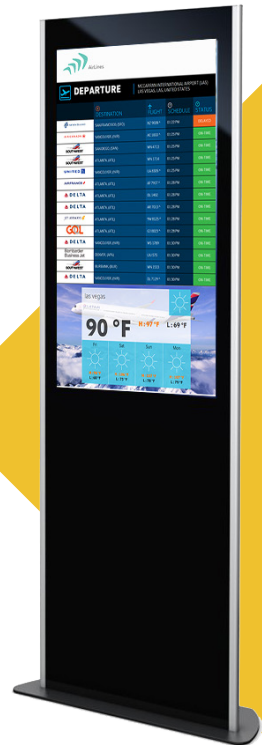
DEPARTURE

MCCARRAN INTERNATIONAL AIRPORT (LAS) LAS VEGAS / ALL UNITED STATES

DESTINATION

FLIGHT

SCHEDULE

STATUS

SOUTHWEST

UNITED

DELTA

JETBLUE

GOL

DELTA

Bombardier Business Jet

SOUTHWEST

DELTA

Las Vegas

90 °F

H: 97 °F

L: 69 °F